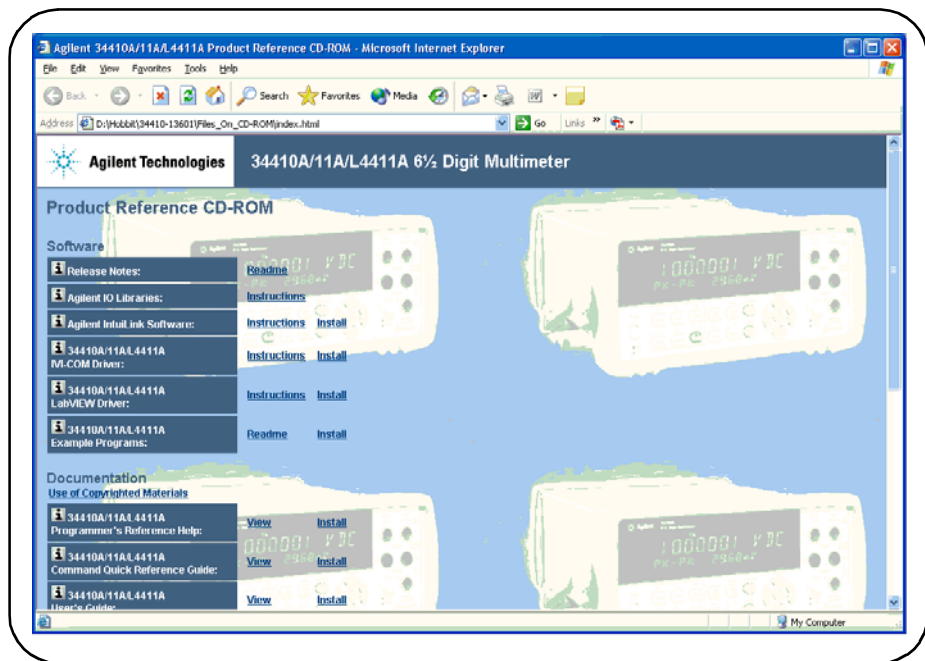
Agilent 34410A/11A/L4411A Product Reference CD-ROM - Microsoft Internet Explorer

File Edit View Favorites Tools Help

Back Search Favorites Media

Address D:\Hobbit\34410-13601\Files_On_CD-ROM\index.html Go Links

Agilent Technologies 34410A/11A/L4411A 6½ Digit Multimeter

Product Reference CD-ROM

Software

| | | |
|---|---|---|
| Release Notes: | Readme | |
| Agilent IO Libraries: | Instructions | |
| Agilent IntuiLink Software: | Instructions | Install |
| 34410A/11A/L4411A IVI-COM Driver: | Instructions | Install |
| 34410A/11A/L4411A LabVIEW Driver: | Instructions | Install |
| 34410A/11A/L4411A Example Programs: | Readme | Install |

Documentation
Use of Copyrighted Materials

| | | |
|---|---|---|
| 34410A/11A/L4411A Programmer's Reference Help: | View | Install |
| 34410A/11A/L4411A Command Quick Reference Guide: | View | Install |
| 34410A/11A/L4411A User's Guide: | View | Install |

My Computer